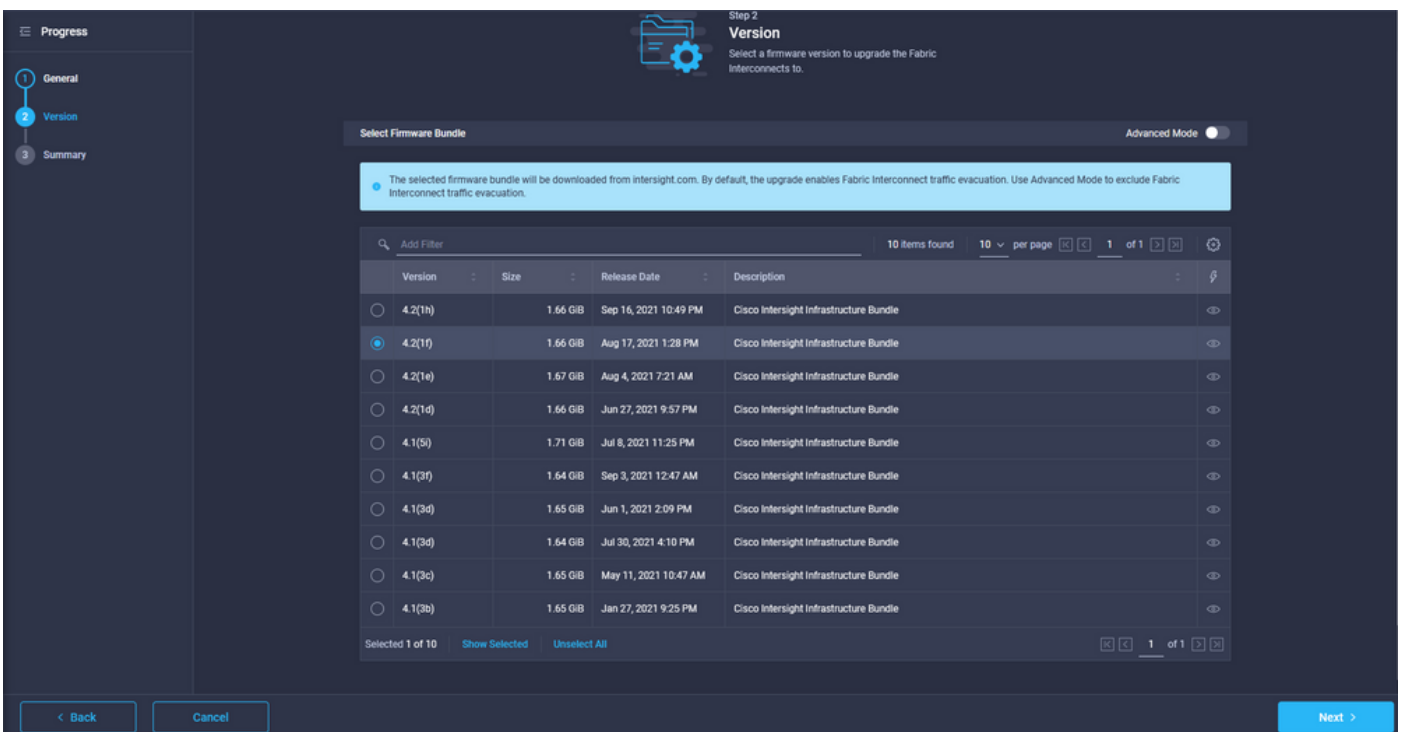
Progress

1 General

2 Version

3 Summary

Step 2
Version
Select a firmware version to upgrade the Fabric Interconnects to.

Select Firmware Bundle

Advanced Mode

The selected firmware bundle will be downloaded from intersight.com. By default, the upgrade enables Fabric Interconnect traffic evacuation. Use Advanced Mode to exclude Fabric Interconnect traffic evacuation.

Add Filter

10 items found 10 per page 1 of 1

| | Version | Size | Release Date | Description |
|---|---|---|---|---|
| ○ | 4.2(1h) | 1.66 GiB | Sep 16, 2021 10:49 PM | Cisco Intersight Infrastructure Bundle |
| ● | 4.2(1f) | 1.66 GiB | Aug 17, 2021 1:28 PM | Cisco Intersight Infrastructure Bundle |
| ○ | 4.2(1e) | 1.67 GiB | Aug 4, 2021 7:21 AM | Cisco Intersight Infrastructure Bundle |
| ○ | 4.2(1d) | 1.66 GiB | Jun 27, 2021 9:57 PM | Cisco Intersight Infrastructure Bundle |
| ○ | 4.1(5i) | 1.71 GiB | Jul 8, 2021 11:25 PM | Cisco Intersight Infrastructure Bundle |
| ○ | 4.1(3f) | 1.64 GiB | Sep 3, 2021 12:47 AM | Cisco Intersight Infrastructure Bundle |
| ○ | 4.1(3d) | 1.65 GiB | Jun 1, 2021 2:09 PM | Cisco Intersight Infrastructure Bundle |
| ○ | 4.1(3d) | 1.64 GiB | Jul 30, 2021 4:10 PM | Cisco Intersight Infrastructure Bundle |
| ○ | 4.1(3c) | 1.65 GiB | May 11, 2021 10:47 AM | Cisco Intersight Infrastructure Bundle |
| ○ | 4.1(3b) | 1.65 GiB | Jan 27, 2021 9:25 PM | Cisco Intersight Infrastructure Bundle |

Selected 1 of 10 Show Selected Unselect All

1 of 1

< Back

Cancel

Next >